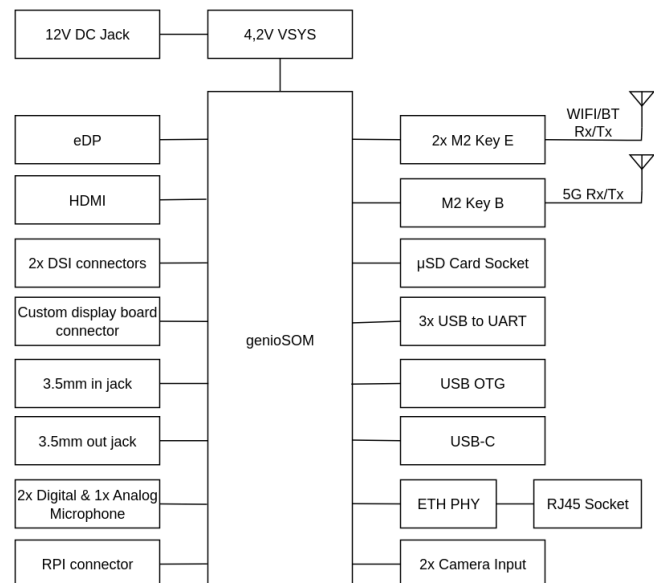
12V DC Jack

4,2V VSYS

eDP

HDMI

2x DSI connectors

Custom display board connector

3.5mm in jack

3.5mm out jack

2x Digital & 1x Analog Microphone

RPI connector

genioSOM

2x M2 Key E

WIFI/BT Rx/Tx

M2 Key B

5G Rx/Tx

µSD Card Socket

3x USB to UART

USB OTG

USB-C

ETH PHY

RJ45 Socket

2x Camera Input